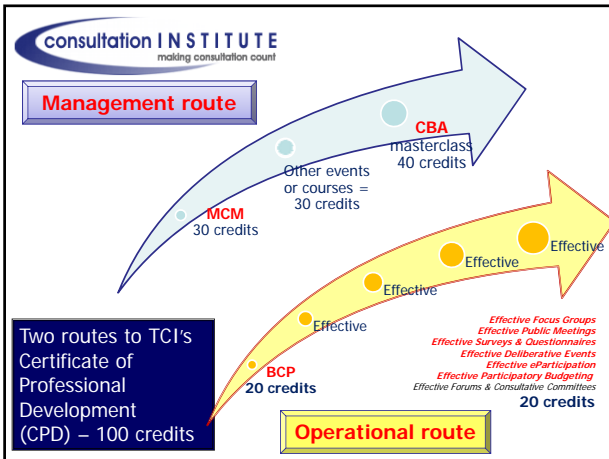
consultation INSTITUTE
making consultation count

Management route

CBA
masterclass
40 credits

Other events or courses = 30 credits

MCM
30 credits

Effective

Effective

Effective

Effective

Effective Focus Groups
Effective Public Meetings
Effective Surveys & Questionnaires
Effective Deliberative Events
Effective eParticipation
Effective Participatory Budgeting
Effective Forums & Consultative Committees
20 credits

BCP
20 credits

Two routes to TCI's Certificate of Professional Development (CPD) – 100 credits

Operational route